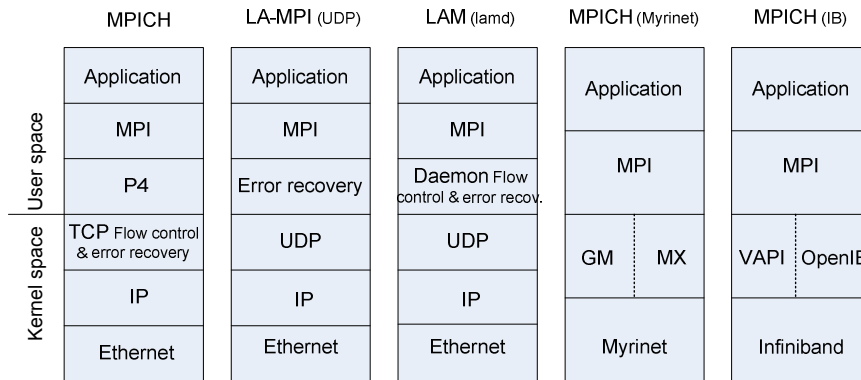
User space

Kernel space

| MPICH | LA-MPI (UDP) | LAM (lamd) | MPICH (Myrinet) | MPICH (IB) |
|---|---|---|---|---|
| Application | Application | Application | Application | Application |
| MPI | MPI | MPI | MPI | MPI |
| P4 | Error recovery | Daemon Flow control & error recov. | | |
| TCP Flow control & error recovery | UDP | UDP | GM / MX | VAPI / OpenIB |
| IP | IP | IP | | |
| Ethernet | Ethernet | Ethernet | Myrinet | Infiniband |